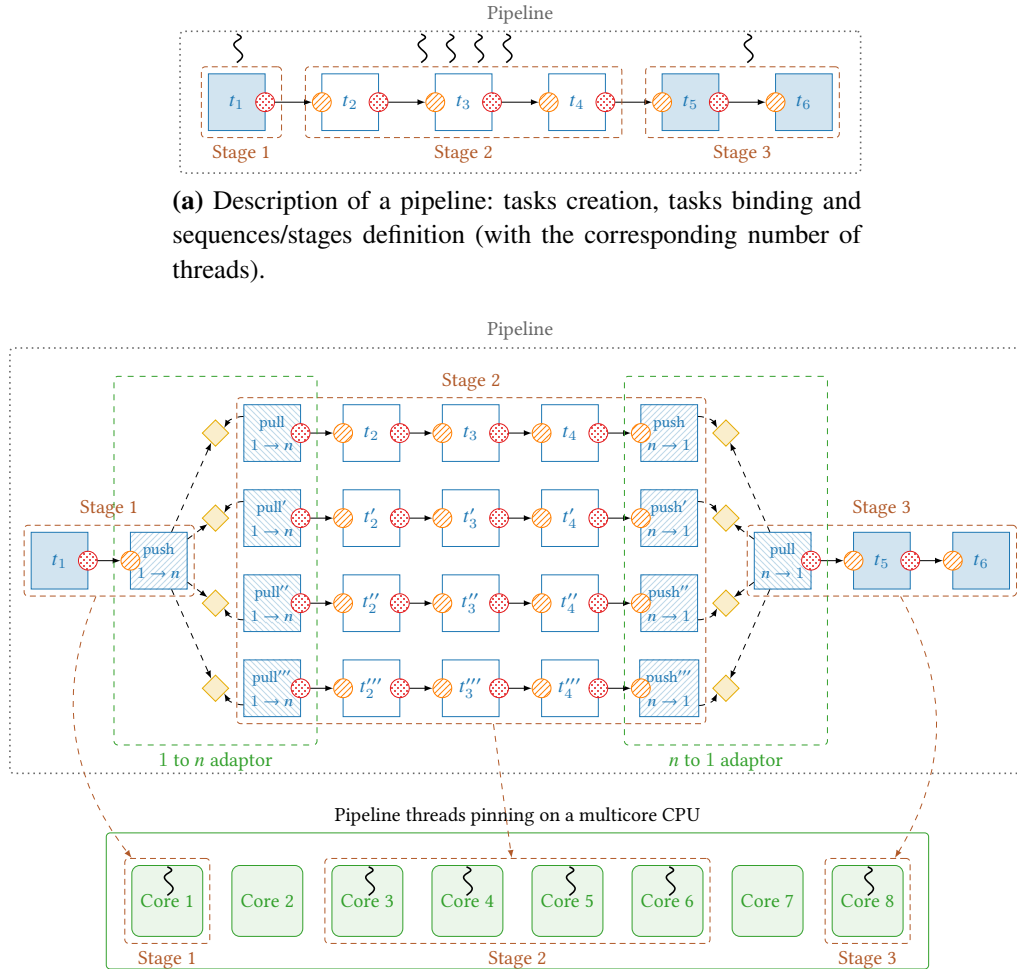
Pipeline

$t_1$ $t_2$ $t_3$ $t_4$ $t_5$ $t_6$

Stage 1 Stage 2 Stage 3

**(a)** Description of a pipeline: tasks creation, tasks binding and sequences/stages definition (with the corresponding number of threads).

Pipeline

Stage 2

pull $1 \to n$ $t_2$ $t_3$ $t_4$ push $n \to 1$

Stage 1

pull' $1 \to n$ $t'_2$ $t'_3$ $t'_4$ push' $n \to 1$

Stage 3

$t_1$ push $1 \to n$

pull $n \to 1$ $t_5$ $t_6$

pull'' $1 \to n$ $t''_2$ $t''_3$ $t''_4$ push'' $n \to 1$

pull''' $1 \to n$ $t'''_2$ $t'''_3$ $t'''_4$ push''' $n \to 1$

1 to $n$ adaptor

$n$ to 1 adaptor

Pipeline threads pinning on a multicore CPU

Core 1 Core 2 Core 3 Core 4 Core 5 Core 6 Core 7 Core 8

Stage 1 Stage 2 Stage 3